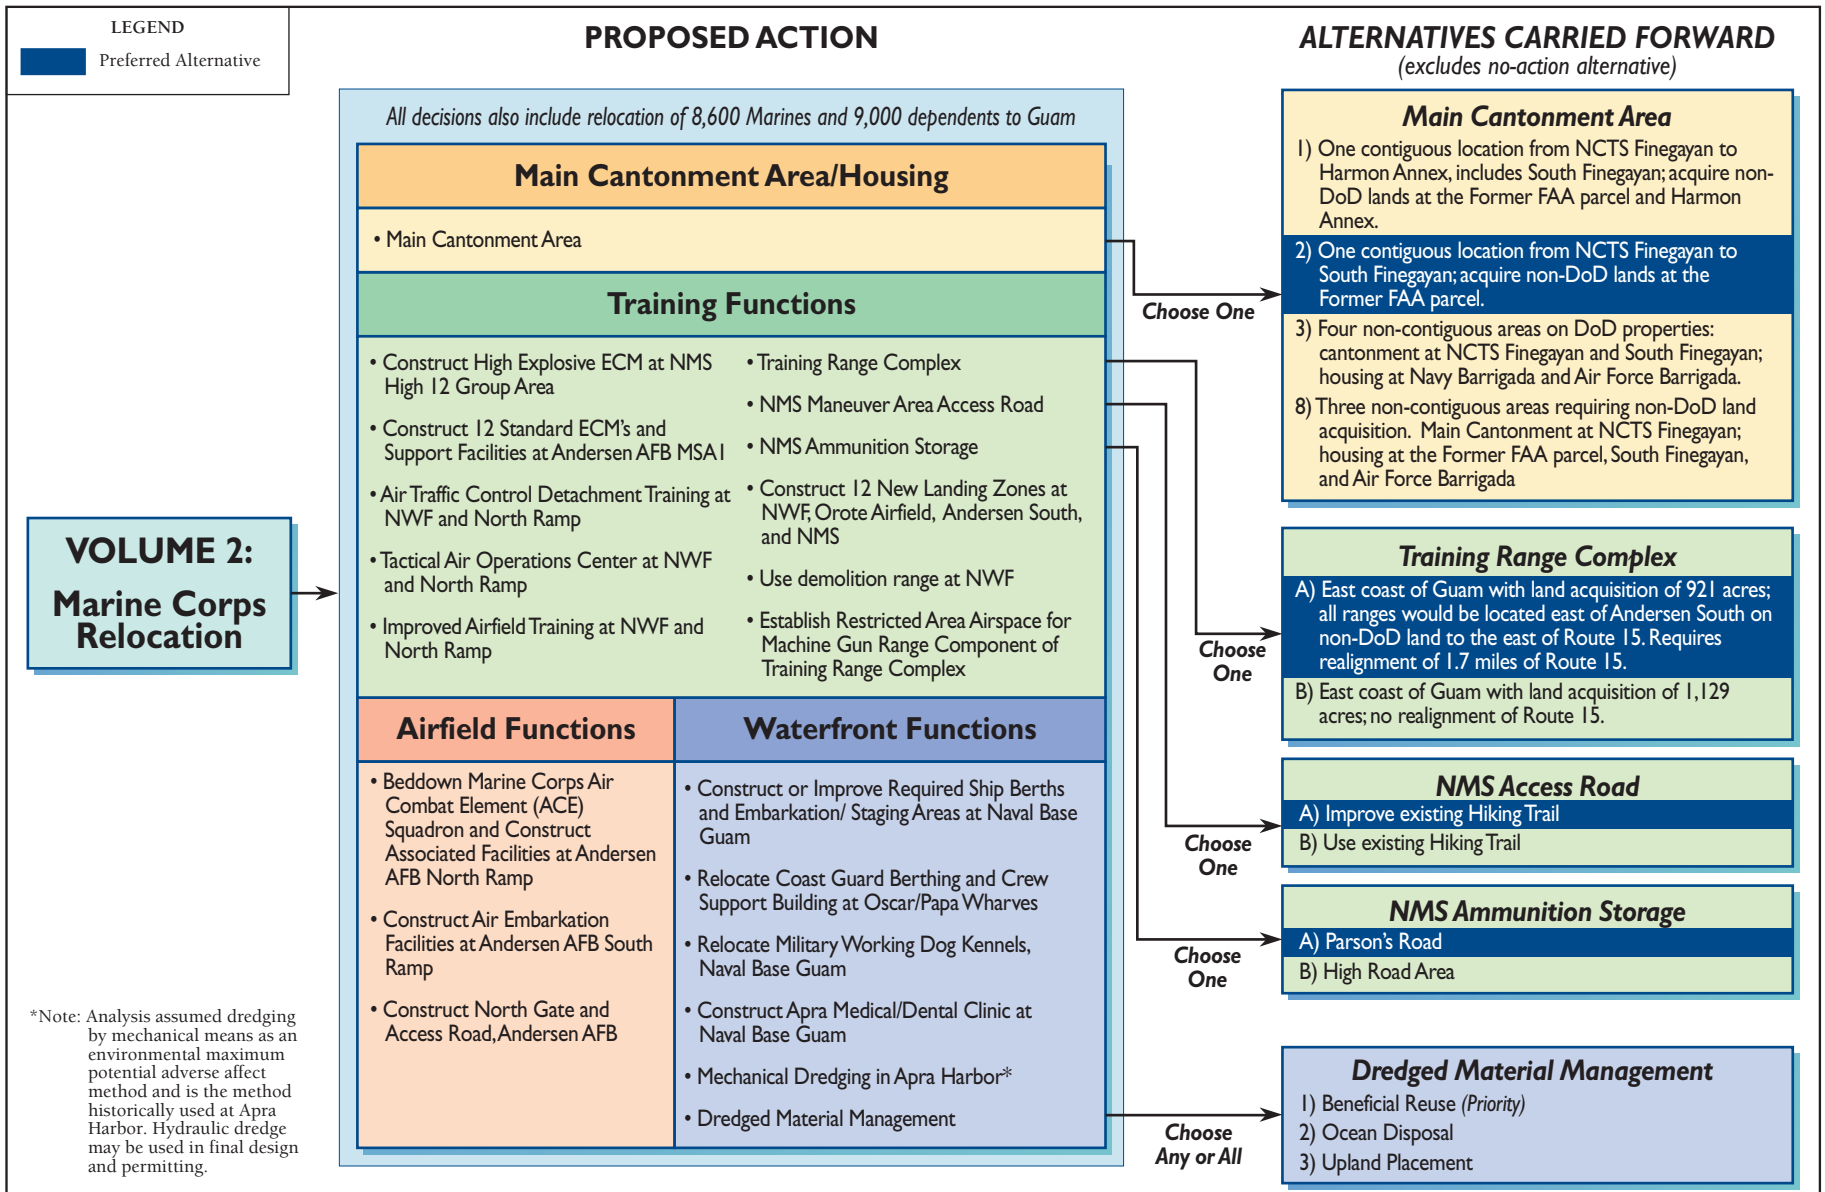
LEGEND

Preferred Alternative

PROPOSED ACTION

ALTERNATIVES CARRIED FORWARD
(excludes no-action alternative)

VOLUME 2:
Marine Corps Relocation

All decisions also include relocation of 8,600 Marines and 9,000 dependents to Guam

Main Cantonment Area/Housing

• Main Cantonment Area

Training Functions

• Construct High Explosive ECM at NMS High 12 Group Area

• Construct 12 Standard ECM's and Support Facilities at Andersen AFB MSA1

• Air Traffic Control Detachment Training at NWF and North Ramp

• Tactical Air Operations Center at NWF and North Ramp

• Improved Airfield Training at NWF and North Ramp

• Training Range Complex

• NMS Maneuver Area Access Road

• NMS Ammunition Storage

• Construct 12 New Landing Zones at NWF, Orote Airfield, Andersen South, and NMS

• Use demolition range at NWF

• Establish Restricted Area Airspace for Machine Gun Range Component of Training Range Complex

Airfield Functions

• Beddown Marine Corps Air Combat Element (ACE) Squadron and Construct Associated Facilities at Andersen AFB North Ramp

• Construct Air Embarkation Facilities at Andersen AFB South Ramp

• Construct North Gate and Access Road, Andersen AFB

Waterfront Functions

• Construct or Improve Required Ship Berths and Embarkation/ Staging Areas at Naval Base Guam

• Relocate Coast Guard Berthing and Crew Support Building at Oscar/Papa Wharves

• Relocate Military Working Dog Kennels, Naval Base Guam

• Construct Apra Medical/Dental Clinic at Naval Base Guam

• Mechanical Dredging in Apra Harbor*

• Dredged Material Management

*Note: Analysis assumed dredging by mechanical means as an environmental maximum potential adverse affect method and is the method historically used at Apra Harbor. Hydraulic dredge may be used in final design and permitting.

Choose One

Choose One

Choose One

Choose One

Choose Any or All

Main Cantonment Area
1) One contiguous location from NCTS Finegayan to Harmon Annex, includes South Finegayan; acquire non-DoD lands at the Former FAA parcel and Harmon Annex.
2) One contiguous location from NCTS Finegayan to South Finegayan; acquire non-DoD lands at the Former FAA parcel.
3) Four non-contiguous areas on DoD properties: cantonment at NCTS Finegayan and South Finegayan; housing at Navy Barrigada and Air Force Barrigada.
8) Three non-contiguous areas requiring non-DoD land acquisition. Main Cantonment at NCTS Finegayan; housing at the Former FAA parcel, South Finegayan, and Air Force Barrigada

Training Range Complex
A) East coast of Guam with land acquisition of 921 acres; all ranges would be located east of Andersen South on non-DoD land to the east of Route 15. Requires realignment of 1.7 miles of Route 15.
B) East coast of Guam with land acquisition of 1,129 acres; no realignment of Route 15.

NMS Access Road
A) Improve existing Hiking Trail
B) Use existing Hiking Trail

NMS Ammunition Storage
A) Parson's Road
B) High Road Area

Dredged Material Management
1) Beneficial Reuse (Priority)
2) Ocean Disposal
3) Upland Placement